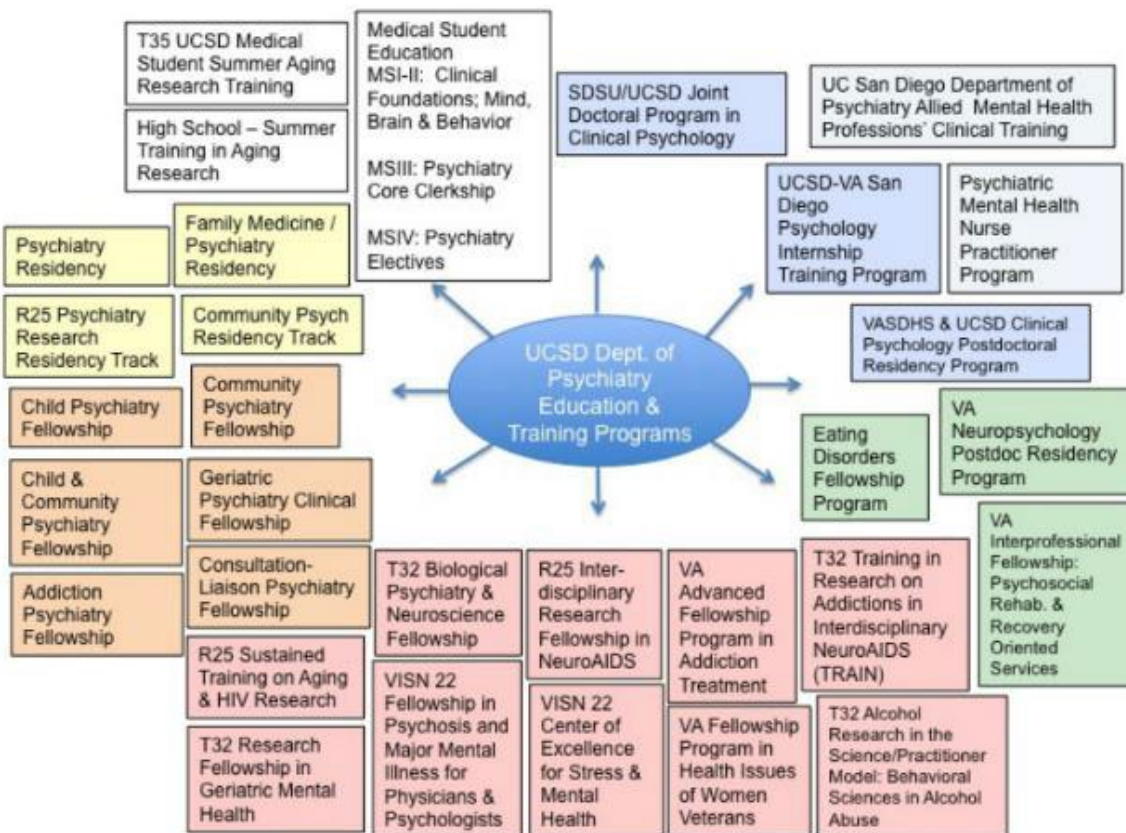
T35 UCSD Medical Student Summer Aging Research Training

High School – Summer Training in Aging Research

Medical Student Education
MSI-II: Clinical Foundations; Mind, Brain & Behavior

MSIII: Psychiatry Core Clerkship

MSIV: Psychiatry Electives

SDSU/UCSD Joint Doctoral Program in Clinical Psychology

UC San Diego Department of Psychiatry Allied Mental Health Professions' Clinical Training

UCSD-VA San Diego Psychology Internship Training Program

Psychiatric Mental Health Nurse Practitioner Program

VASDHS & UCSD Clinical Psychology Postdoctoral Residency Program

Psychiatry Residency

Family Medicine / Psychiatry Residency

R25 Psychiatry Research Residency Track

Community Psych Residency Track

UCSD Dept. of Psychiatry Education & Training Programs

Child Psychiatry Fellowship

Community Psychiatry Fellowship

Child & Community Psychiatry Fellowship

Geriatric Psychiatry Clinical Fellowship

Addiction Psychiatry Fellowship

Consultation-Liaison Psychiatry Fellowship

Eating Disorders Fellowship Program

VA Neuropsychology Postdoc Residency Program

VA Interprofessional Fellowship: Psychosocial Rehab. & Recovery Oriented Services

T32 Biological Psychiatry & Neuroscience Fellowship

R25 Inter-disciplinary Research Fellowship in NeuroAIDS

VA Advanced Fellowship Program in Addiction Treatment

T32 Training in Research on Addictions in Interdisciplinary NeuroAIDS (TRAIN)

R25 Sustained Training on Aging & HIV Research

T32 Research Fellowship in Geriatric Mental Health

VISN 22 Fellowship in Psychosis and Major Mental Illness for Physicians & Psychologists

VISN 22 Center of Excellence for Stress & Mental Health

VA Fellowship Program in Health Issues of Women Veterans

T32 Alcohol Research in the Science/Practitioner Model: Behavioral Sciences in Alcohol Abuse